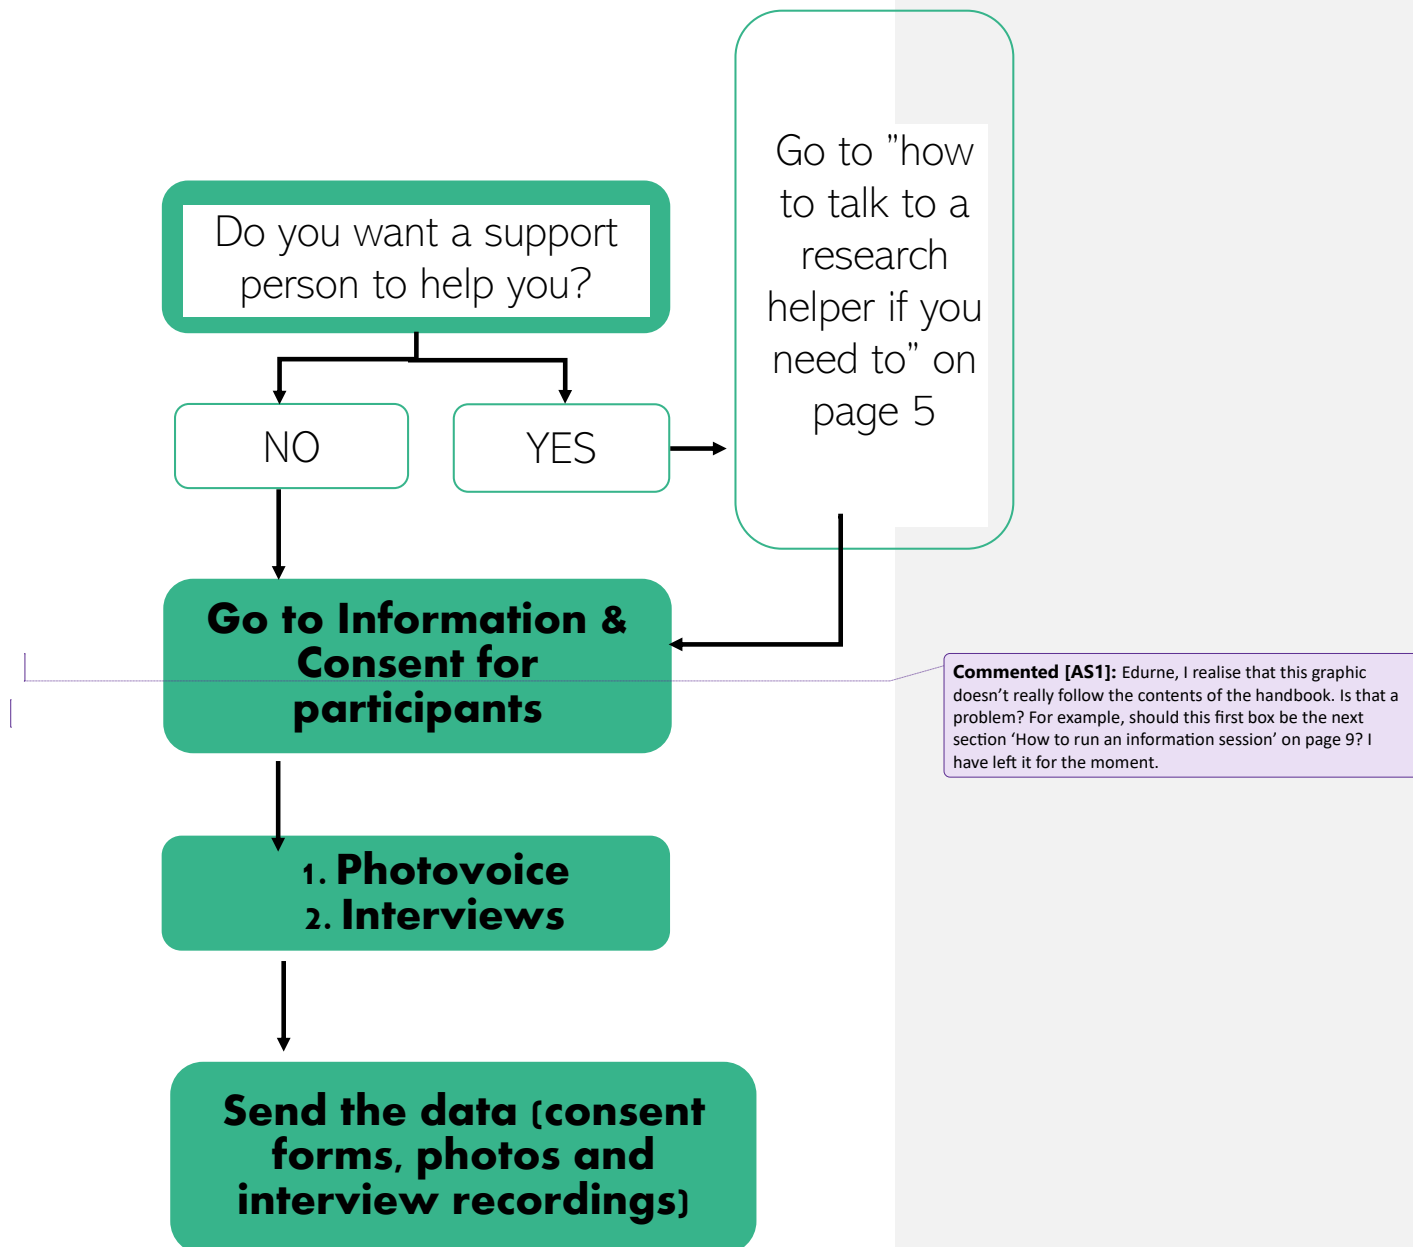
Do you want a support person to help you?

NO

YES

Go to "how to talk to a research helper if you need to" on page 5

Go to Information & Consent for participants

Commented [AS1]: Edurne, I realise that this graphic doesn't really follow the contents of the handbook. Is that a problem? For example, should this first box be the next section 'How to run an information session' on page 9? I have left it for the moment.

1. Photovoice
2. Interviews

Send the data (consent forms, photos and interview recordings)